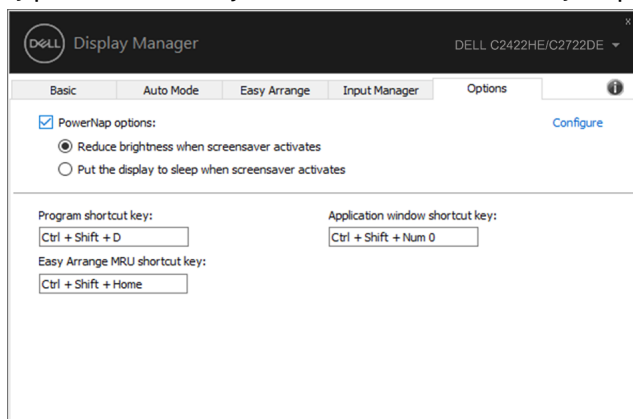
DELL Display Manager

DELL C2422HE/C2722DE

x

Basic | Auto Mode | Easy Arrange | Input Manager | Options

PowerNap options:

Configure

Reduce brightness when screensaver activates

Put the display to sleep when screensaver activates

Program shortcut key:

Ctrl + Shift + D

Application window shortcut key:

Ctrl + Shift + Num 0

Easy Arrange MRU shortcut key:

Ctrl + Shift + Home